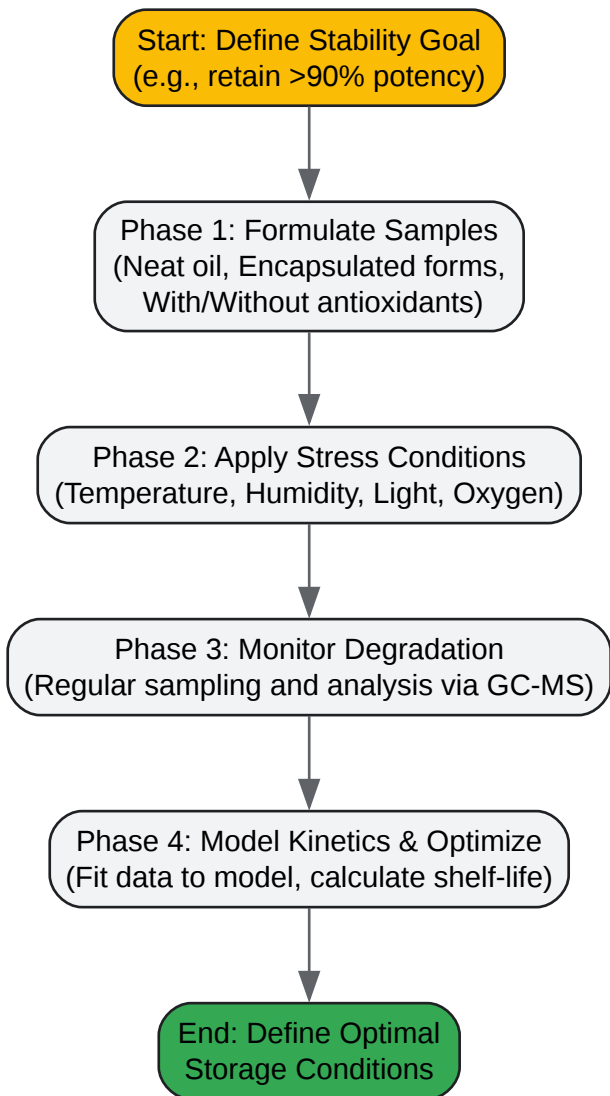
Start: Define Stability Goal
(e.g., retain >90% potency)

Phase 1: Formulate Samples
(Neat oil, Encapsulated forms,
With/Without antioxidants)

Phase 2: Apply Stress Conditions
(Temperature, Humidity, Light, Oxygen)

Phase 3: Monitor Degradation
(Regular sampling and analysis via GC-MS)

Phase 4: Model Kinetics & Optimize
(Fit data to model, calculate shelf-life)

End: Define Optimal
Storage Conditions